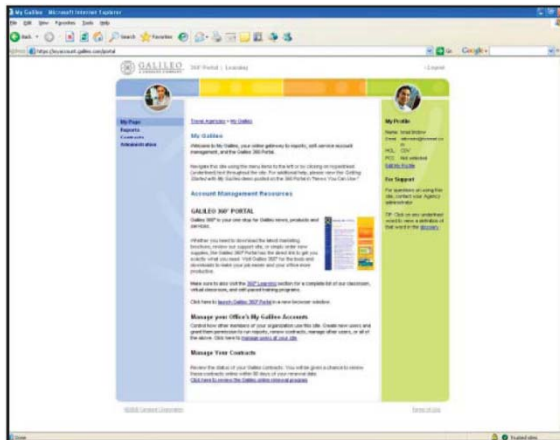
My Galileo - Microsoft Internet Explorer

File Edit View Favorites Tools Help

Back Search Favorites

Address https://myaccount.galileo.com/portal

Go Google

GALILEO 360° Portal | Learning

Logout

My Page
Reports
Contracts
Administration

Travel Agencies > My Galileo

My Galileo

Welcome to My Galileo, your online gateway to reports, self-service account management, and the Galileo 360 Portal.

Navigate this site using the menu links to the left or by clicking on hyperlinked (underlined) text throughout the site. For additional help, please view the Getting Started with My Galileo demo posted on the 360 Portal in "Tools You Can Use."

Account Management Resources

GALILEO 360° PORTAL

Galileo 360° is your one stop for Galileo news, products and services.

Whether you need to download the latest marketing brochure, review our support site, or simply order new supplies, the Galileo 360° Portal has the direct link to get you exactly what you need. Visit Galileo 360° for the tools and downloads to make your job easier and your office more productive.

Make sure to also visit the 360° Learning section for a complete list of our classroom, virtual classroom, and self-paced training programs.

Click here to launch Galileo 360° Portal in a new browser window.

Manage your Office's My Galileo Accounts

Control how other members of your organization use this site. Create new users and grant them permission to run reports, review contracts, manage other users, or all of the above. Click here to manage users of your site.

Manage Your Contracts

Review the status of your Galileo contracts. You will be given a chance to review these contracts online within 90 days of your renewal date. Click here to review the Galileo online renewal program.

My Profile

Name: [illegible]
Email: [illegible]
ID:
HCL: CDV
PCC: Not selected
Edit My Profile

For Support

For questions on using this site, contact your Agency administrator.

TIP: Click on any underlined word to view a definition of that word in the Glossary.

©2005 Cendant Corporation

Terms of Use

Done

Trusted sites